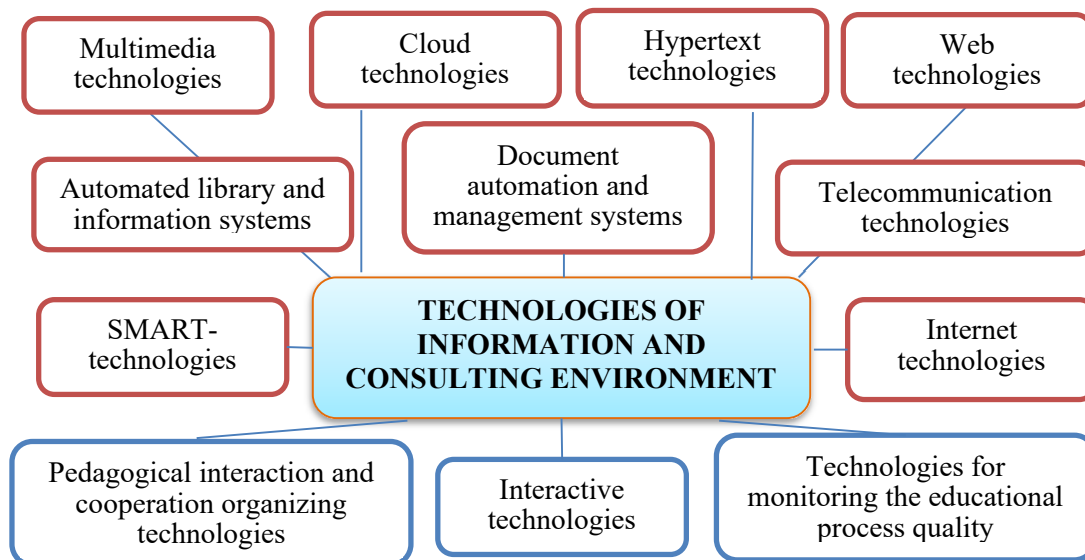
Multimedia technologies

Cloud technologies

Hypertext technologies

Web technologies

Automated library and information systems

Document automation and management systems

Telecommunication technologies

SMART-technologies

TECHNOLOGIES OF INFORMATION AND CONSULTING ENVIRONMENT

Internet technologies

Pedagogical interaction and cooperation organizing technologies

Interactive technologies

Technologies for monitoring the educational process quality